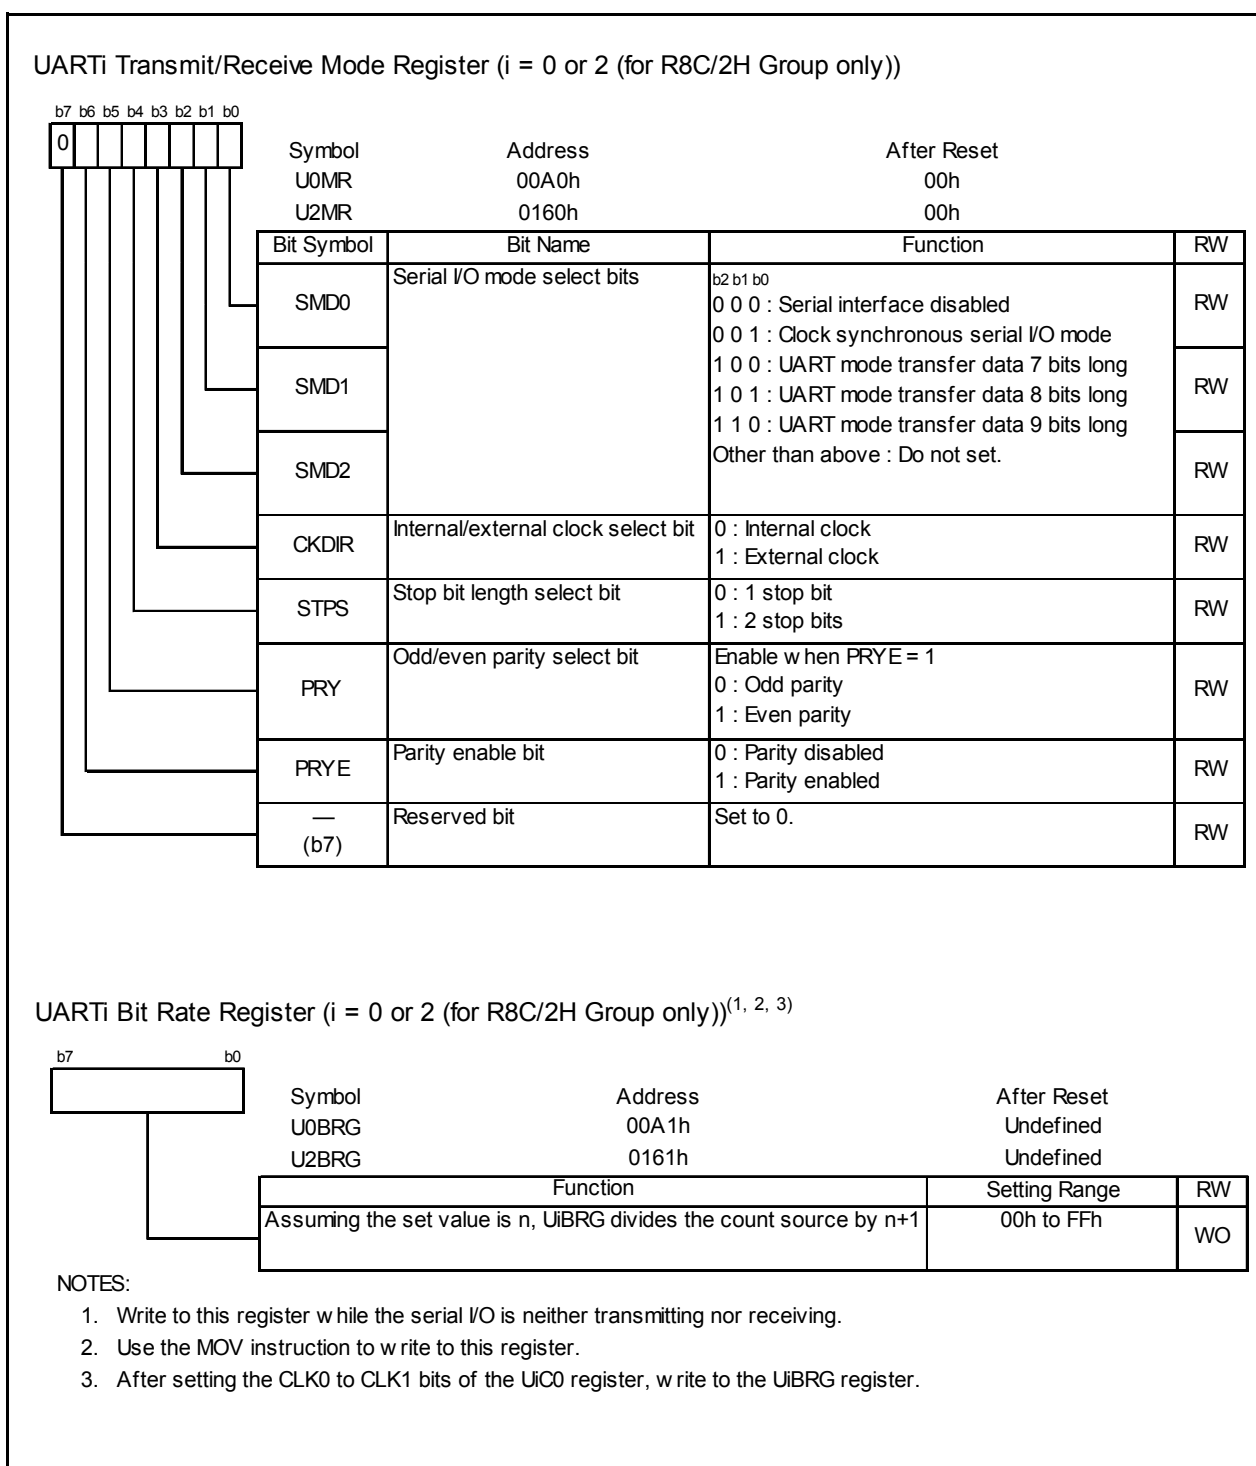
UARTi Transmit/Receive Mode Register (i = 0 or 2 (for R8C/2H Group only))

b7 b6 b5 b4 b3 b2 b1 b0

0

| Symbol | Address | After Reset |
|---|---|---|
| U0MR | 00A0h | 00h |
| U2MR | 0160h | 00h |

| Bit Symbol | Bit Name | Function | RW |
|---|---|---|---|
| SMD0 | Serial I/O mode select bits | b2 b1 b0<br>0 0 0 : Serial interface disabled<br>0 0 1 : Clock synchronous serial I/O mode<br>1 0 0 : UART mode transfer data 7 bits long<br>1 0 1 : UART mode transfer data 8 bits long<br>1 1 0 : UART mode transfer data 9 bits long<br>Other than above : Do not set. | RW |
| SMD1 | | | RW |
| SMD2 | | | RW |
| CKDIR | Internal/external clock select bit | 0 : Internal clock<br>1 : External clock | RW |
| STPS | Stop bit length select bit | 0 : 1 stop bit<br>1 : 2 stop bits | RW |
| PRY | Odd/even parity select bit | Enable w hen PRYE = 1<br>0 : Odd parity<br>1 : Even parity | RW |
| PRYE | Parity enable bit | 0 : Parity disabled<br>1 : Parity enabled | RW |
| — (b7) | Reserved bit | Set to 0. | RW |

UARTi Bit Rate Register (i = 0 or 2 (for R8C/2H Group only))$^{(1, 2, 3)}$

b7 b0

| Symbol | Address | After Reset |
|---|---|---|
| U0BRG | 00A1h | Undefined |
| U2BRG | 0161h | Undefined |

| Function | Setting Range | RW |
|---|---|---|
| Assuming the set value is n, UiBRG divides the count source by n+1 | 00h to FFh | WO |

NOTES:
1. Write to this register w hile the serial I/O is neither transmitting nor receiving.
2. Use the MOV instruction to w rite to this register.
3. After setting the CLK0 to CLK1 bits of the UiC0 register, w rite to the UiBRG register.